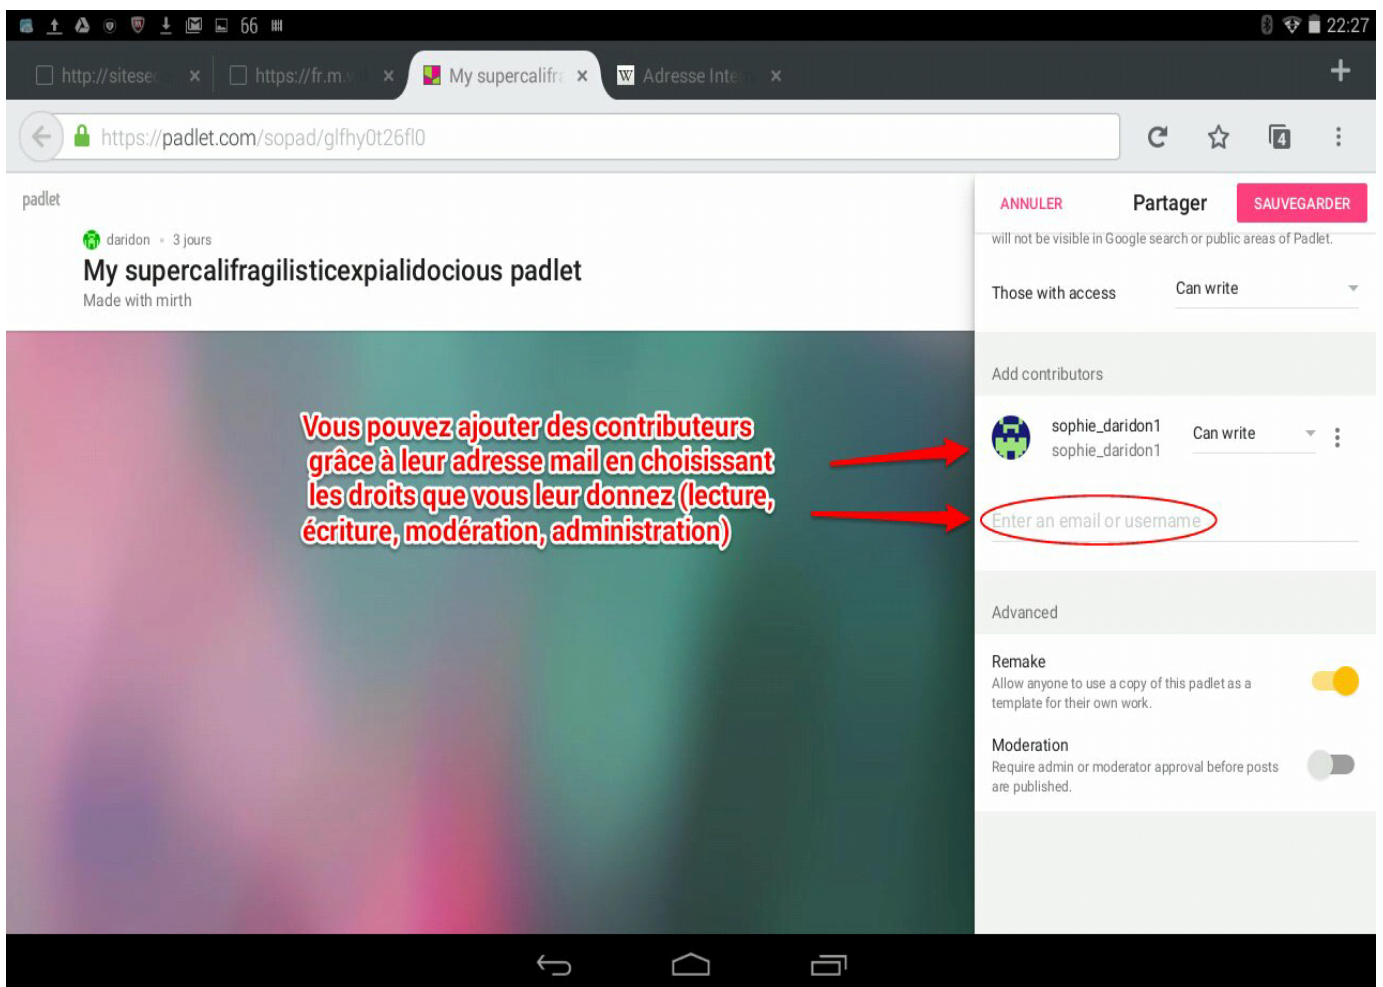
66 22:27

http://sitese ×
https://fr.m ×
My supercalifr ×
Adresse Inte ×
+

https://padlet.com/sopad/glfhy0t26fl0

4

padlet

daridon • 3 jours

My supercalifragilisticexpialidocious padlet

Made with mirth

Vous pouvez ajouter des contributeurs grâce à leur adresse mail en choisissant les droits que vous leur donnez (lecture, écriture, modération, administration)

ANNULER Partager SAUVEGARDER

will not be visible in Google search or public areas of Padlet.

Those with access Can write

Add contributors

sophie_daridon1
sophie_daridon1
Can write

Enter an email or username

Advanced

Remake
Allow anyone to use a copy of this padlet as a template for their own work.

Moderation
Require admin or moderator approval before posts are published.